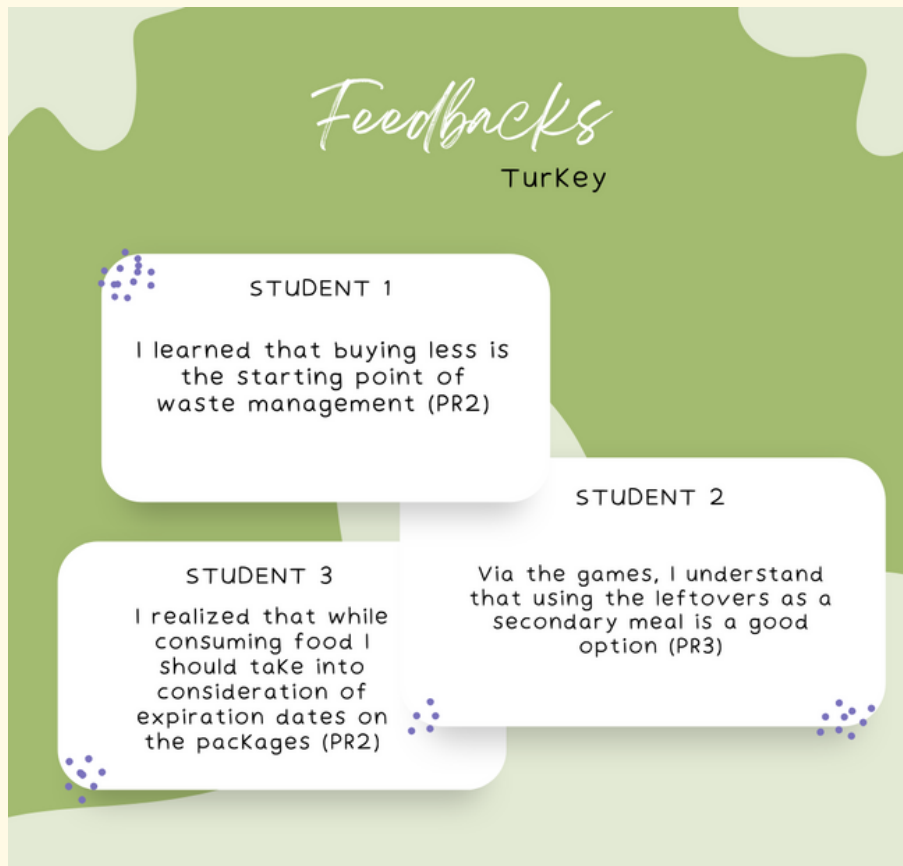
Feedbacks
TurKey

STUDENT 1

I learned that buying less is the starting point of waste management (PR2)

STUDENT 2

Via the games, I understand that using the leftovers as a secondary meal is a good option (PR3)

STUDENT 3

I realized that while consuming food I should taKe into consideration of expiration dates on the pacKages (PR2)